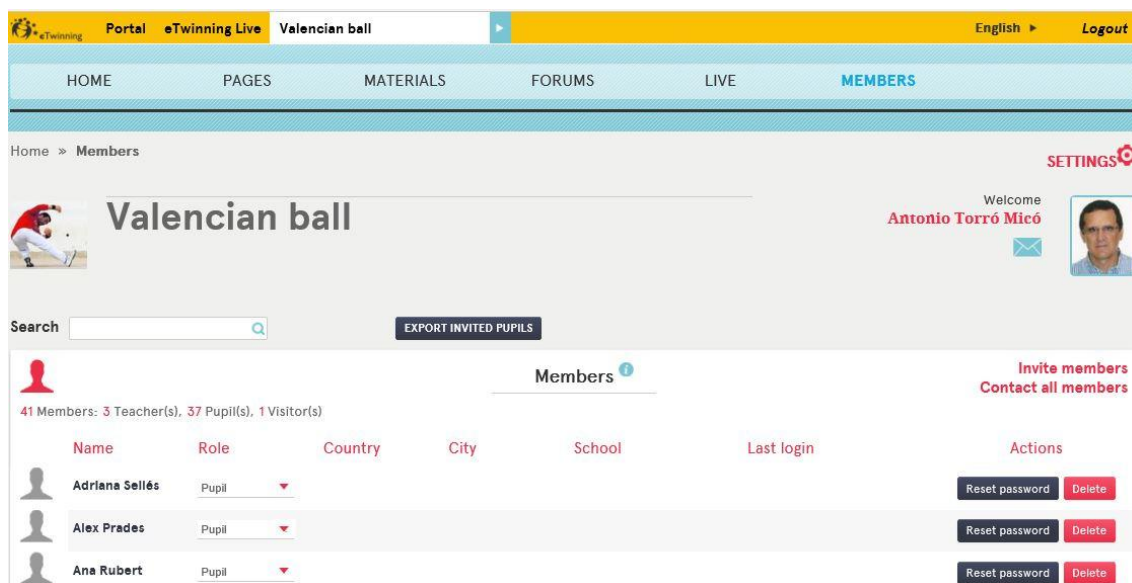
eTwinning Portal eTwinning Live Valencian ball English ► Logout

HOME PAGES MATERIALS FORUMS LIVE MEMBERS

Home » Members

SETTINGS

Valencian ball

Welcome
Antonio Torró Micó

Search

EXPORT INVITED PUPILS

Members

Invite members
Contact all members

41 Members: 3 Teacher(s), 37 Pupil(s), 1 Visitor(s)

| Name | Role | Country | City | School | Last login | Actions |
|---|---|---|---|---|---|---|
| Adriana Sellés | Pupil | | | | | Reset password Delete |
| Alex Prades | Pupil | | | | | Reset password Delete |
| Ana Rubert | Pupil | | | | | Reset password Delete |